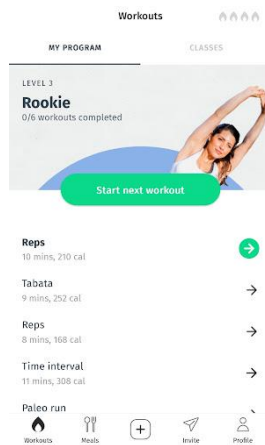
Workouts

MY PROGRAM

CLASSES

LEVEL 3

Rookie

0/6 workouts completed

Start next workout

Reps

10 mins, 210 cal

Tabata

9 mins, 252 cal

Reps

8 mins, 168 cal

Time interval

11 mins, 308 cal

Paleo run

Workouts

Meals

Invite

Profile